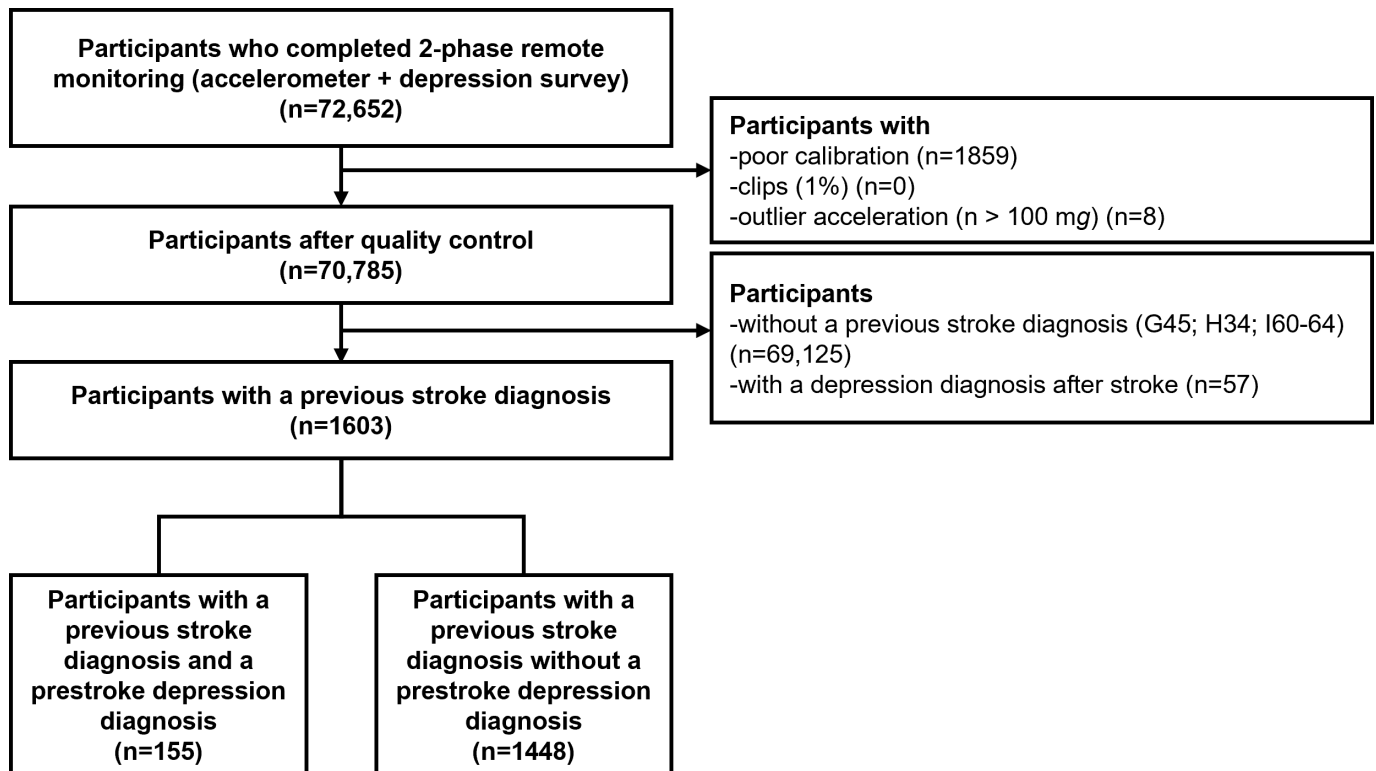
Participants who completed 2-phase remote monitoring (accelerometer + depression survey) (n=72,652)

Participants with
-poor calibration (n=1859)
-clips (1%) (n=0)
-outlier acceleration (n > 100 mg) (n=8)

Participants after quality control (n=70,785)

Participants
-without a previous stroke diagnosis (G45; H34; I60-64) (n=69,125)
-with a depression diagnosis after stroke (n=57)

Participants with a previous stroke diagnosis (n=1603)

Participants with a previous stroke diagnosis and a prestroke depression diagnosis (n=155)

Participants with a previous stroke diagnosis without a prestroke depression diagnosis (n=1448)